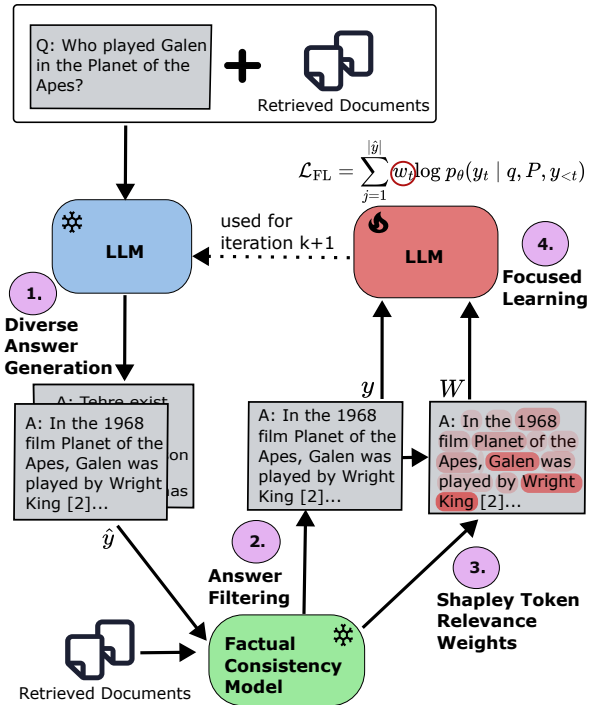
Q: Who played Galen in the Planet of the Apes?

Retrieved Documents

$\mathcal{L}_{\mathrm{FL}} = \sum_{j=1}^{|\hat{y}|} w_t \log p_\theta(y_t \mid q, P, y_{<t})$

LLM

used for iteration k+1

LLM

1.
Diverse Answer Generation

4.
Focused Learning

A: Tehre exist

A: In the 1968 film Planet of the Apes, Galen was played by Wright King [2]...

$\hat{y}$

$y$

A: In the 1968 film Planet of the Apes, Galen was played by Wright King [2]...

$W$

A: In the 1968 film Planet of the Apes, Galen was played by Wright King [2]...

2.
Answer Filtering

3.
Shapley Token Relevance Weights

Retrieved Documents

Factual Consistency Model